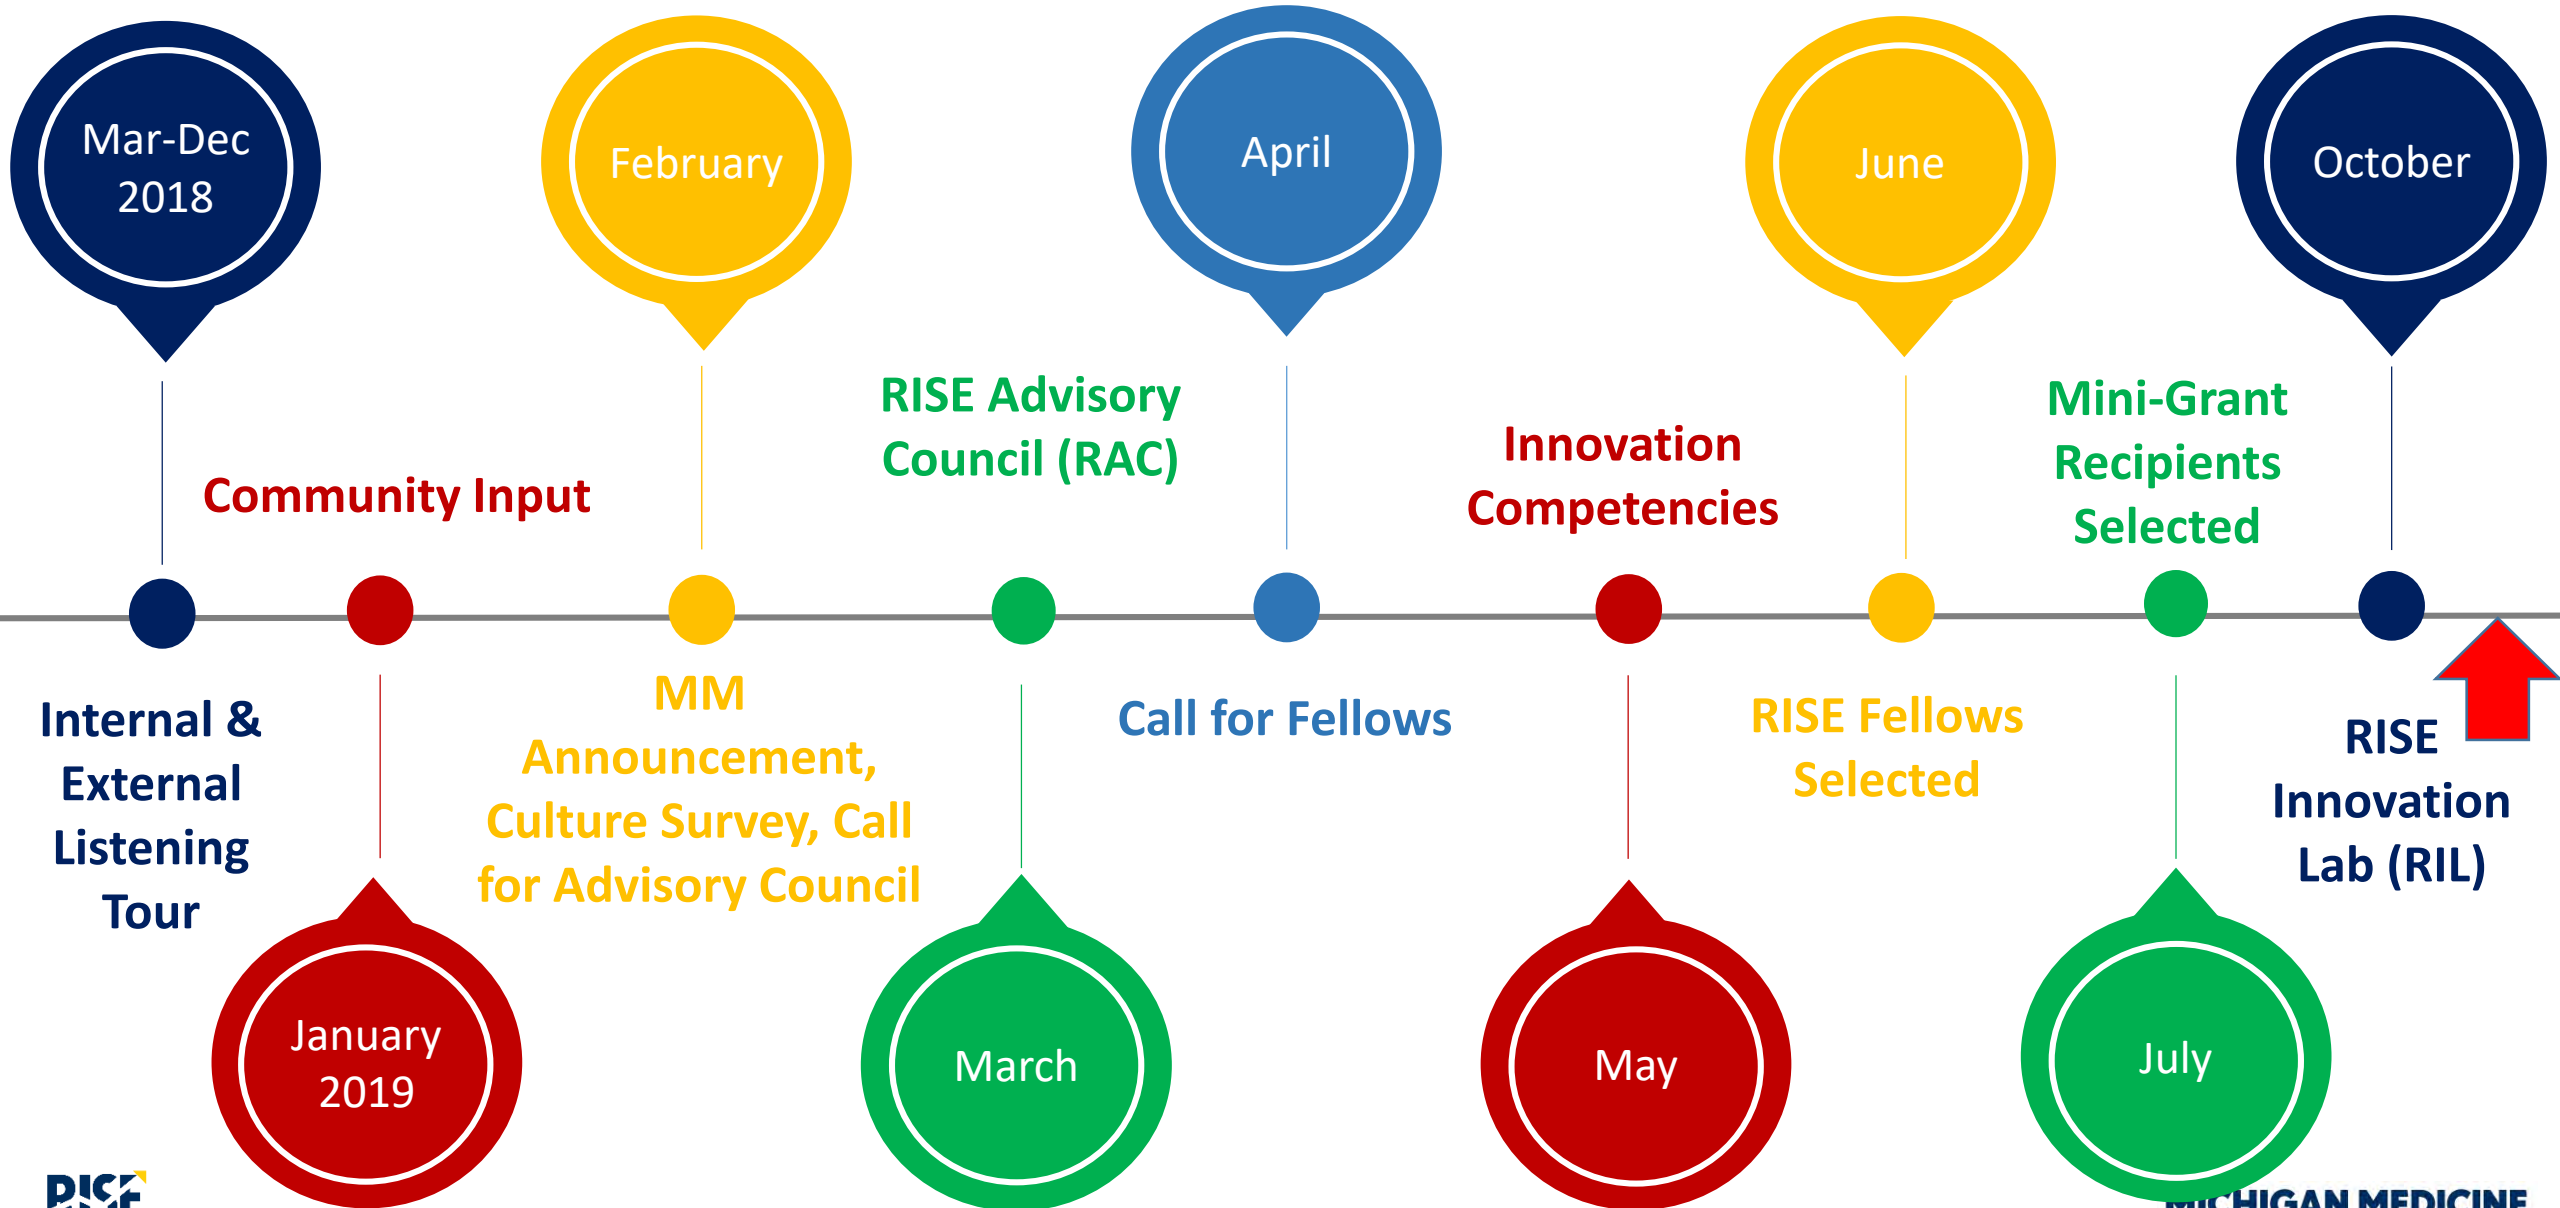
Mar-Dec 2018

February

April

June

October

Community Input

RISE Advisory Council (RAC)

Innovation Competencies

Mini-Grant Recipients Selected

Internal & External Listening Tour

MM Announcement, Culture Survey, Call for Advisory Council

Call for Fellows

RISE Fellows Selected

RISE Innovation Lab (RIL)

January 2019

March

May

July

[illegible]

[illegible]HIGAN MEDICINE